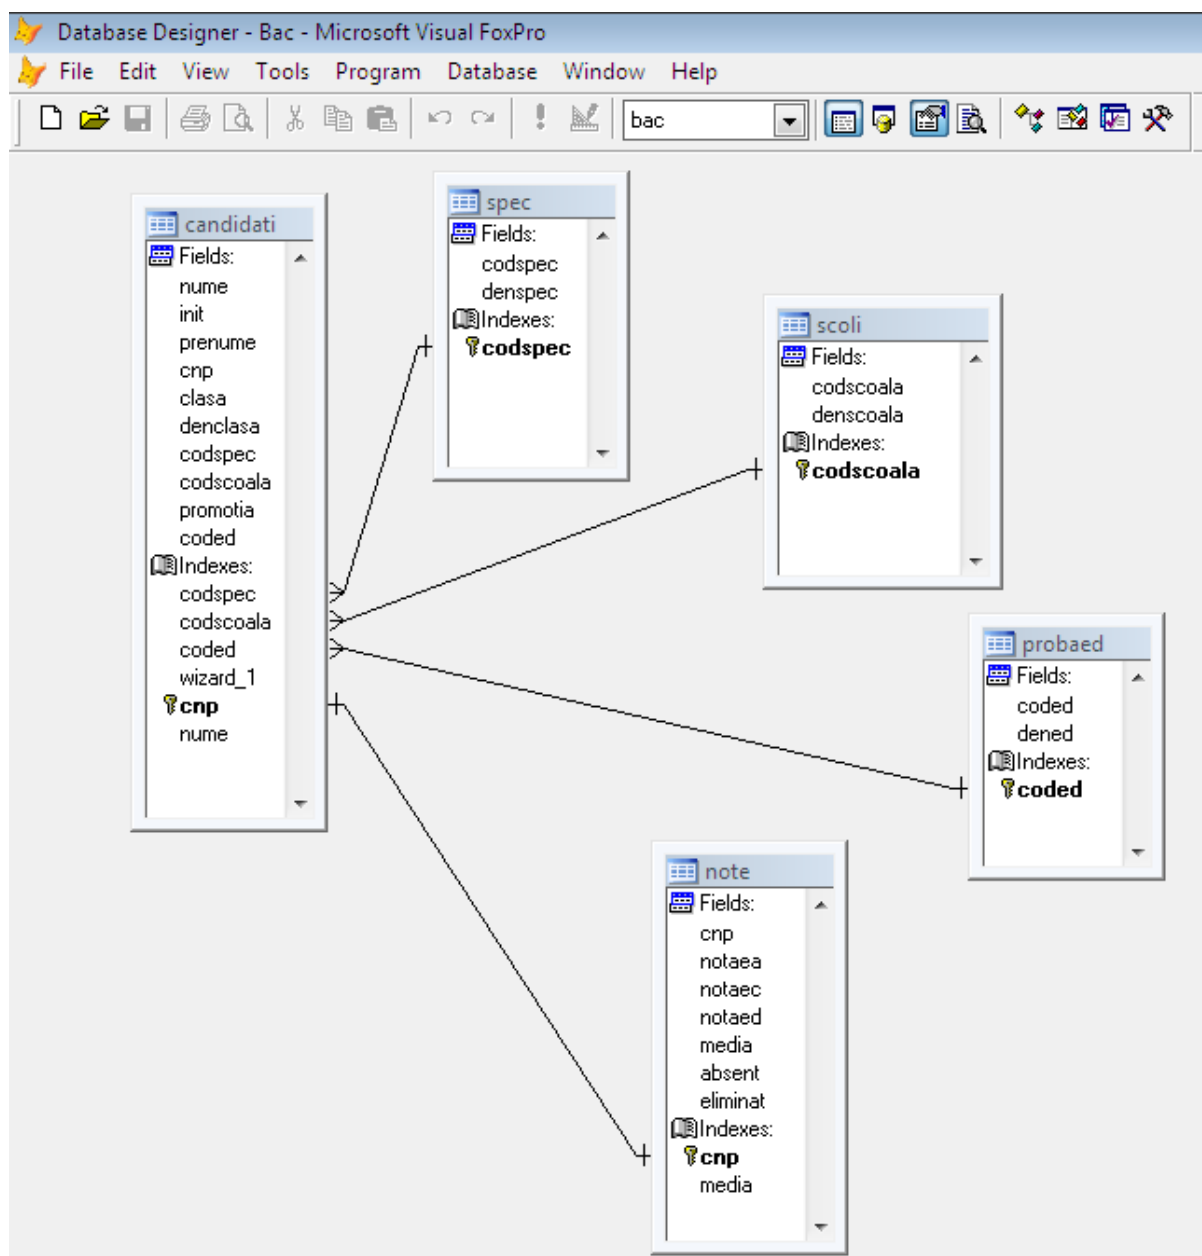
Database Designer - Bac - Microsoft Visual FoxPro

File Edit View Tools Program Database Window Help

bac

candidati
Fields:
nume
init
prenume
cnp
clasa
denclasa
codspec
codscoala
promotia
coded
Indexes:
codspec
codscoala
coded
wizard_1
cnp
nume

spec
Fields:
codspec
denspec
Indexes:
codspec

scoli
Fields:
codscoala
denscoala
Indexes:
codscoala

probaed
Fields:
coded
dened
Indexes:
coded

note
Fields:
cnp
notaea
notaec
notaed
media
absent
eliminat
Indexes:
cnp
media